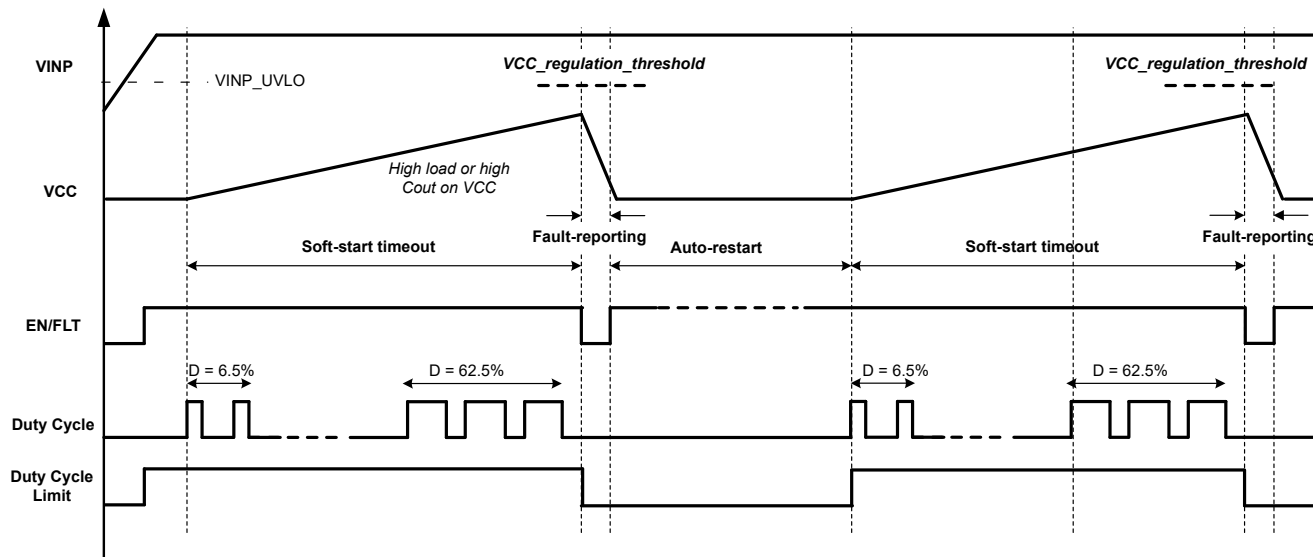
VINP

VINP_UVLO

VCC_regulation_threshold

VCC_regulation_threshold

VCC

High load or high Cout on VCC

Soft-start timeout

Fault-reporting

Auto-restart

Soft-start timeout

Fault-reporting

EN/FLT

D = 6.5%

D = 62.5%

D = 6.5%

D = 62.5%

Duty Cycle

Duty Cycle Limit